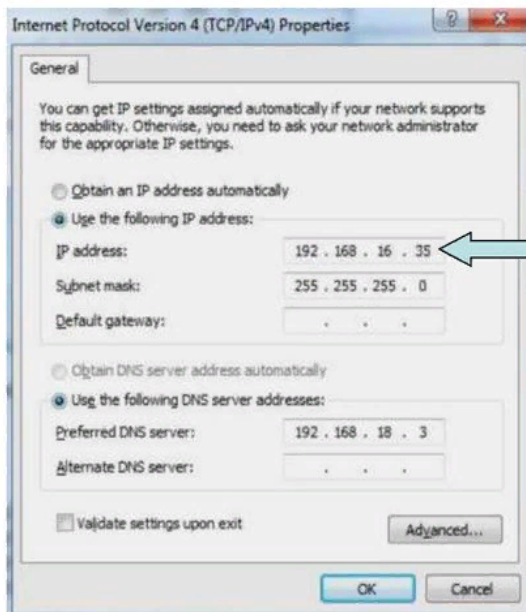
Internet Protocol Version 4 (TCP/IPv4) Properties

?

General

You can get IP settings assigned automatically if your network supports this capability. Otherwise, you need to ask your network administrator for the appropriate IP settings.

Obtain an IP address automatically

Use the following IP address:

IP address: 192 . 168 . 16 . 35

Subnet mask: 255 . 255 . 255 . 0

Default gateway: . . .

Obtain DNS server address automatically

Use the following DNS server addresses:

Preferred DNS server: 192 . 168 . 18 . 3

Alternate DNS server: . . .

Validate settings upon exit

Advanced...

OK

Cancel